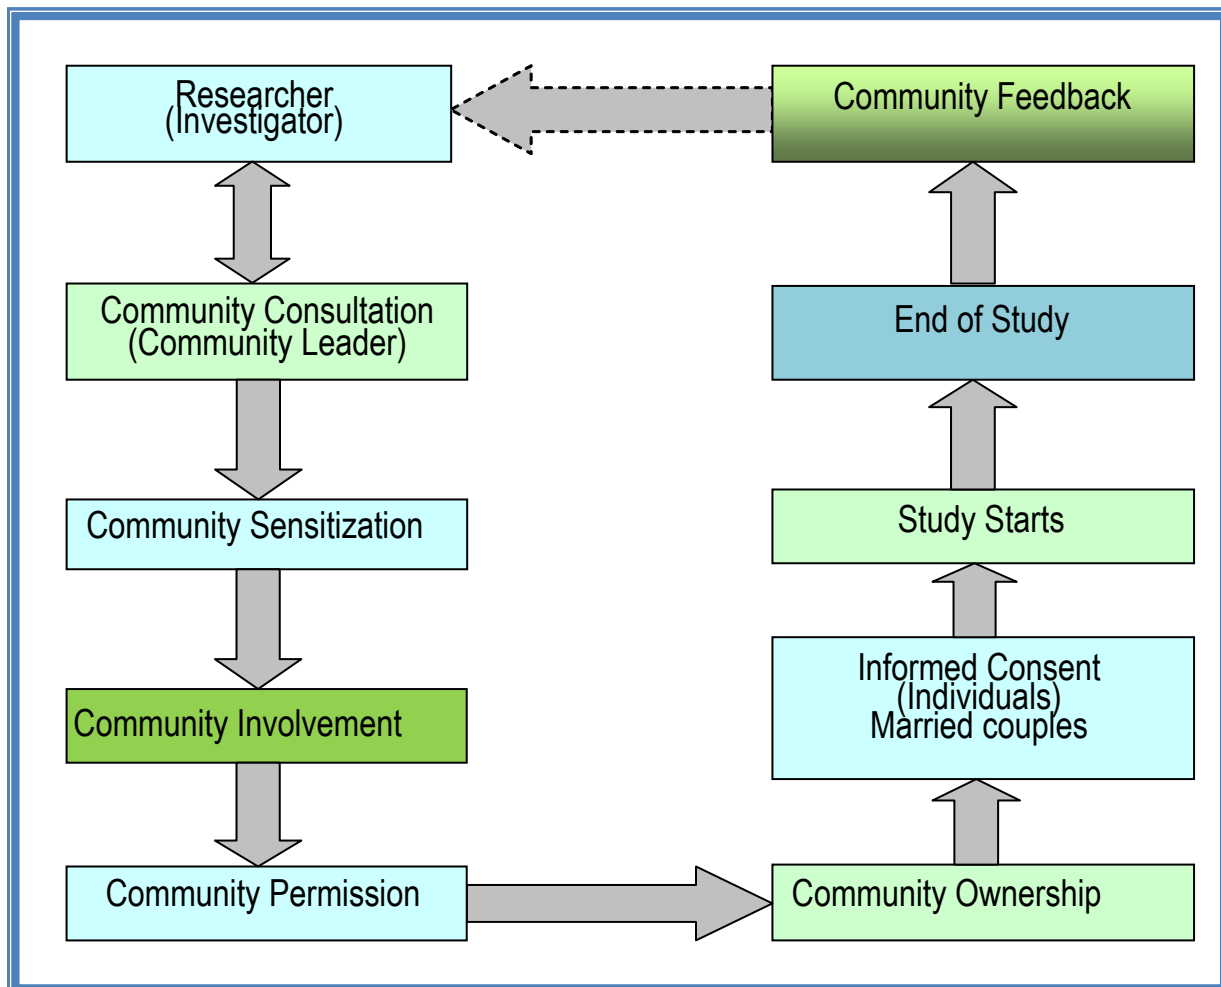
Researcher
(Investigator)

Community Feedback

Community Consultation
(Community Leader)

End of Study

Community Sensitization

Study Starts

Informed Consent
(Individuals)
Married couples

Community Involvement

Community Permission

Community Ownership